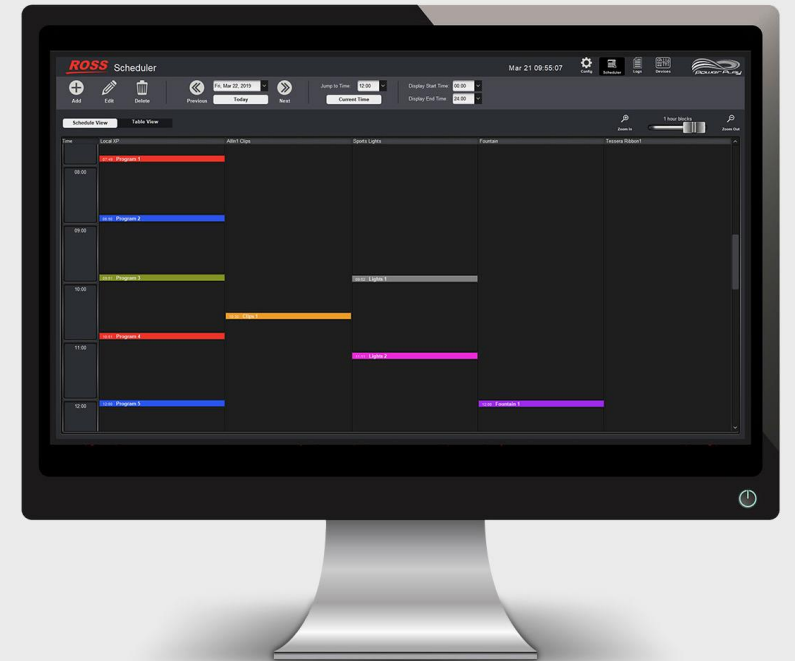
ROSS Scheduler

Mar 21 09:55:07

Config Scheduler Logs Devices

PowerPlay

Add Edit Delete

Fri, Mar 22, 2019

Previous Today Next

Jump to Time: 12:00

Current Time

Display Start Time: 00:00

Display End Time: 24:00

Schedule View Table View

Zoom In 1 hour blocks Zoom Out

| Time | Local XP | Allin1 Clips | Sports Lights | Fountain | Tessera Ribbon1 |
|---|---|---|---|---|---|
| | 07:45 Program 1 | | | | |
| 08:00 | | | | | |
| | 08:30 Program 2 | | | | |
| 09:00 | | | | | |
| | 09:45 Program 3 | | 09:45 Lights 1 | | |
| 10:00 | | | | | |
| | | 10:30 Clips 1 | | | |
| | 10:45 Program 4 | | | | |
| 11:00 | | | 11:15 Lights 2 | | |
| | 12:00 Program 5 | | | 12:00 Fountain 1 | |
| 12:00 | | | | | |